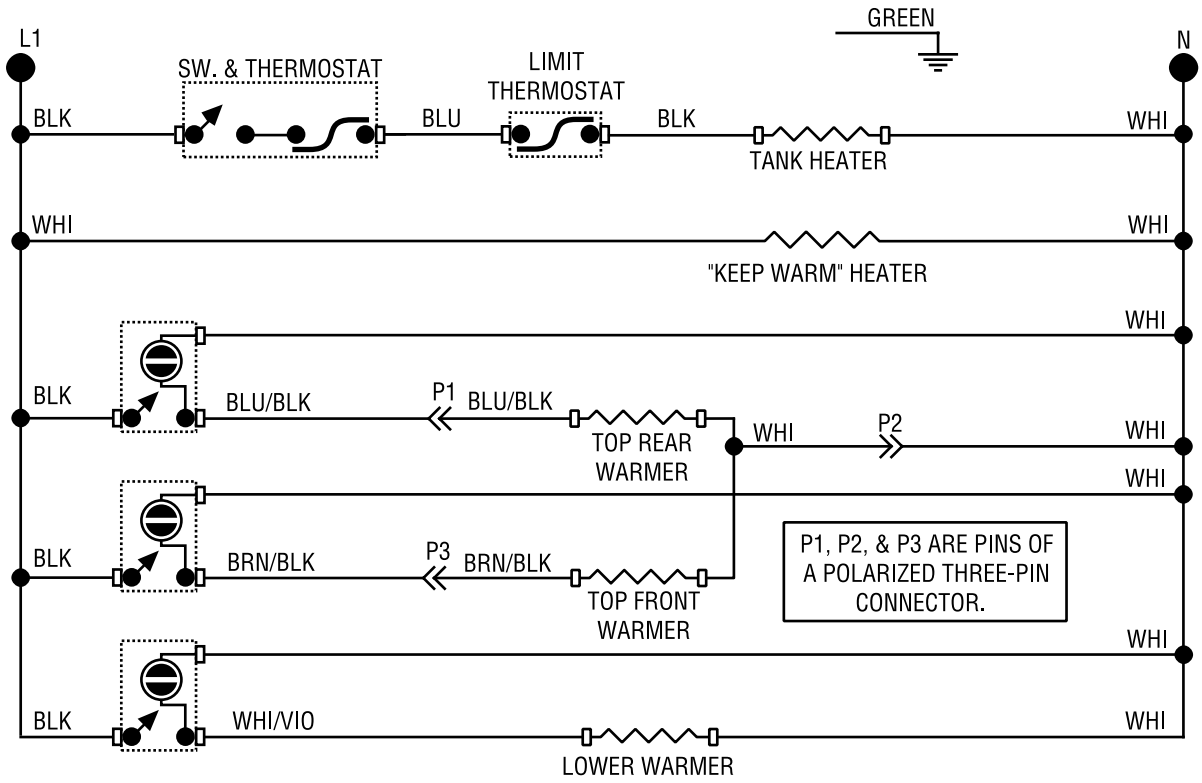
GREEN

L1

N

SW. & THERMOSTAT

LIMIT THERMOSTAT

BLK

BLU

BLK

WHI

TANK HEATER

WHI

WHI

"KEEP WARM" HEATER

WHI

BLK

BLU/BLK

P1

BLU/BLK

TOP REAR WARMER

WHI

P2

WHI

WHI

BLK

BRN/BLK

P3

BRN/BLK

TOP FRONT WARMER

P1, P2, & P3 ARE PINS OF A POLARIZED THREE-PIN CONNECTOR.

WHI

BLK

WHI/VIO

WHI

LOWER WARMER